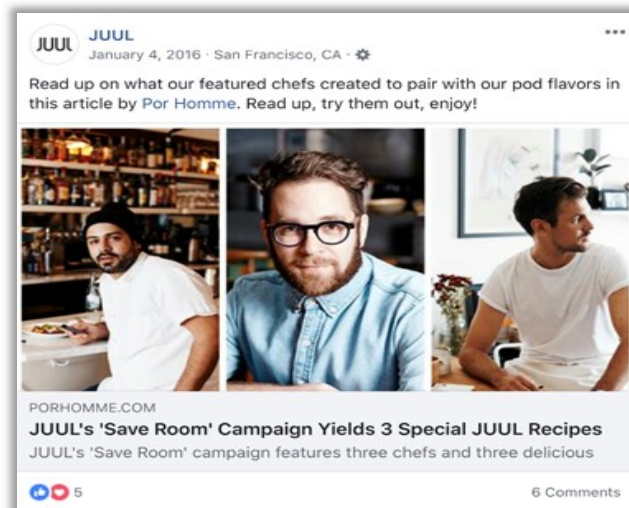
JUUL

JUUL
January 4, 2016 · San Francisco, CA ·

···

Read up on what our featured chefs created to pair with our pod flavors in this article by Por Homme. Read up, try them out, enjoy!

PORHOMME.COM
JUUL's 'Save Room' Campaign Yields 3 Special JUUL Recipes
JUUL's 'Save Room' campaign features three chefs and three delicious

5

6 Comments